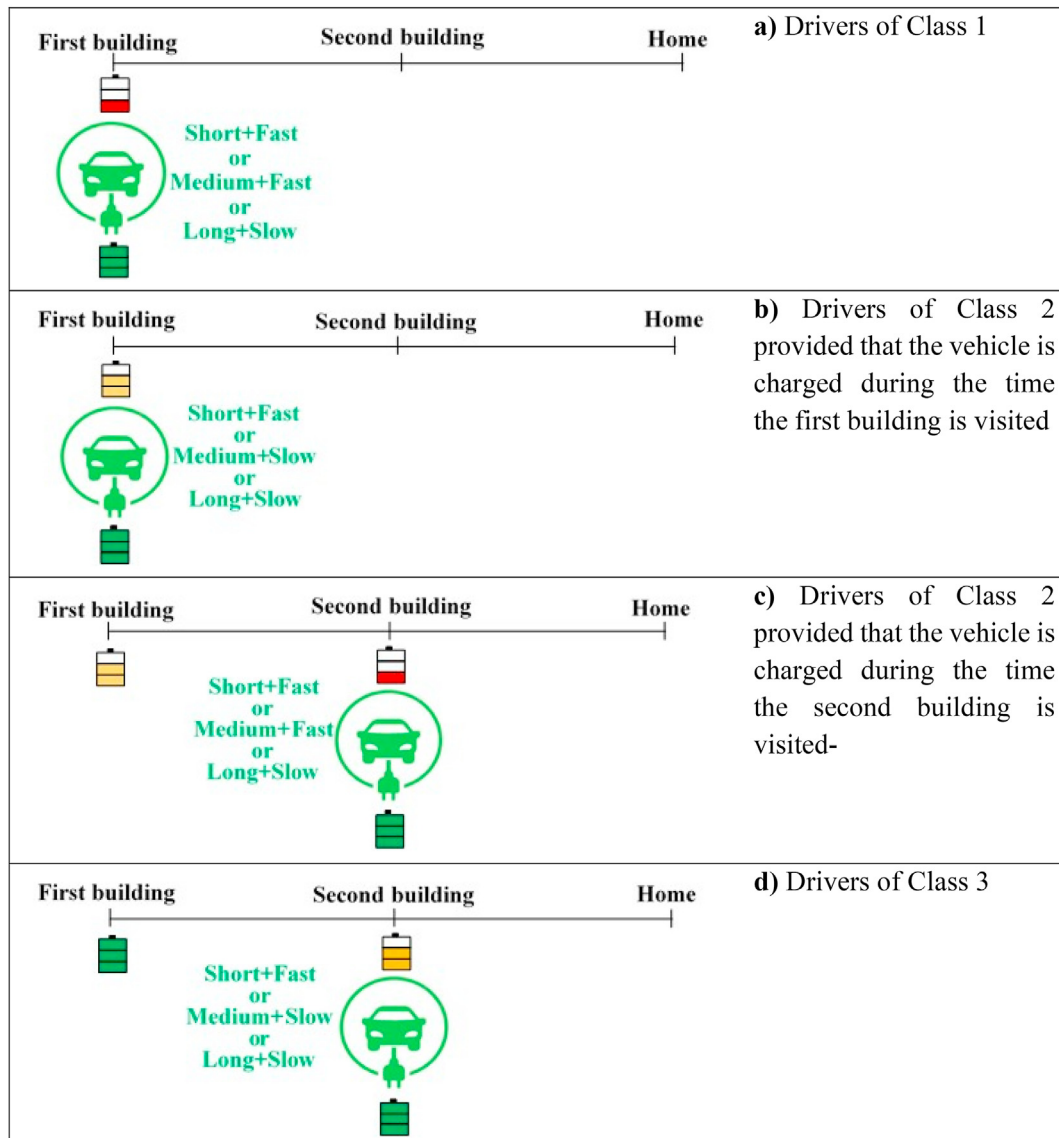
| | |
|---|---|
| First building Second building Home Short+Fast or Medium+Fast or Long+Slow | **a)** Drivers of Class 1 |
| First building Second building Home Short+Fast or Medium+Slow or Long+Slow | **b)** Drivers of Class 2 provided that the vehicle is charged during the time the first building is visited |
| First building Second building Home Short+Fast or Medium+Fast or Long+Slow | **c)** Drivers of Class 2 provided that the vehicle is charged during the time the second building is visited- |
| First building Second building Home Short+Fast or Medium+Slow or Long+Slow | **d)** Drivers of Class 3 |